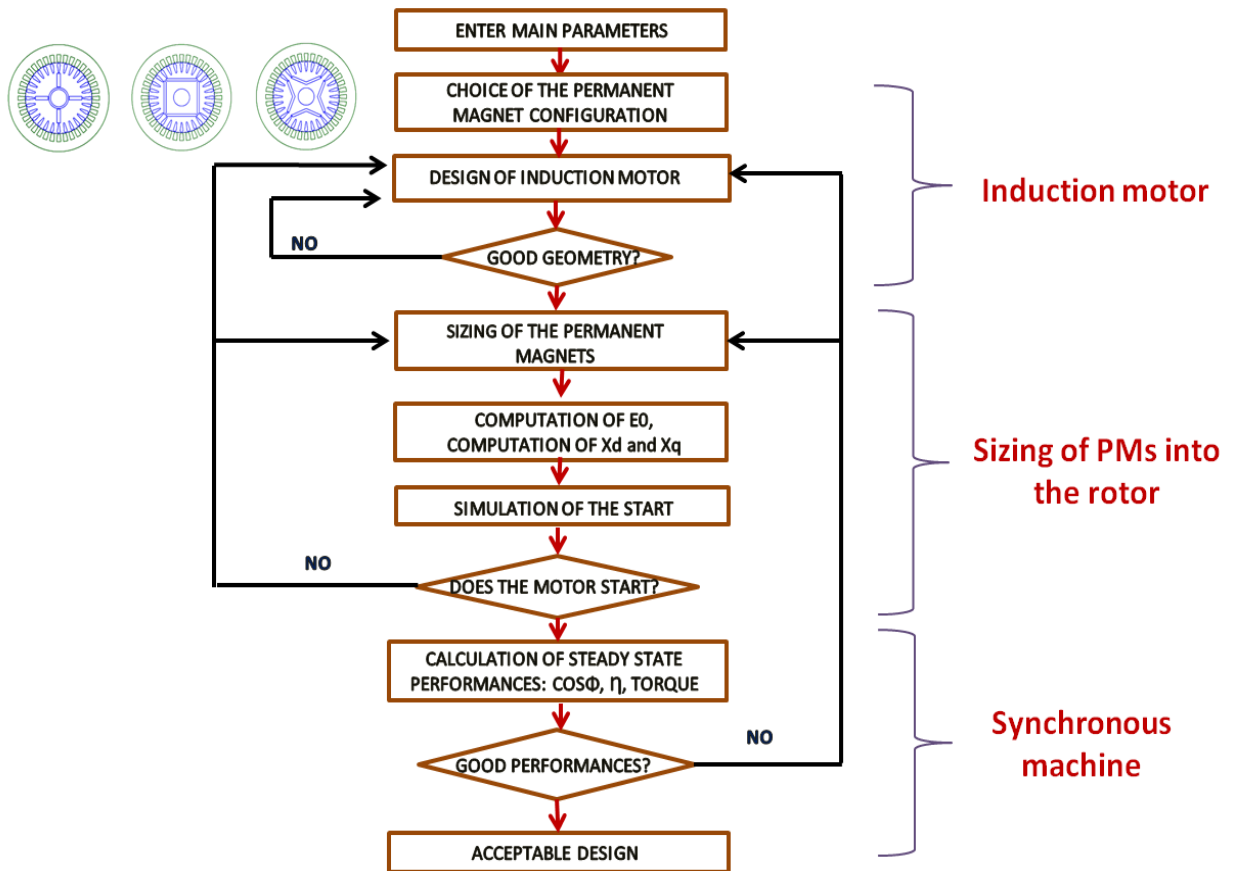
ENTER MAIN PARAMETERS

CHOICE OF THE PERMANENT MAGNET CONFIGURATION

DESIGN OF INDUCTION MOTOR

NO

GOOD GEOMETRY?

Induction motor

SIZING OF THE PERMANENT MAGNETS

COMPUTATION OF E0, COMPUTATION OF Xd and Xq

SIMULATION OF THE START

NO

DOES THE MOTOR START?

Sizing of PMs into the rotor

CALCULATION OF STEADY STATE PERFORMANCES: COSΦ, η, TORQUE

NO

GOOD PERFORMANCES?

Synchronous machine

ACCEPTABLE DESIGN